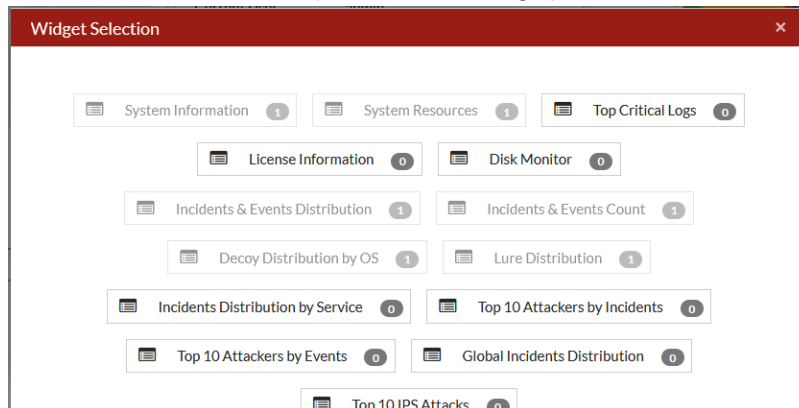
Widget Selection

×

System Information 1

System Resources 1

Top Critical Logs 0

License Information 0

Disk Monitor 0

Incidents & Events Distribution 1

Incidents & Events Count 1

Decoy Distribution by OS 1

Lure Distribution 1

Incidents Distribution by Service 0

Top 10 Attackers by Incidents 0

Top 10 Attackers by Events 0

Global Incidents Distribution 0

Top 10 IPS Attacks 0